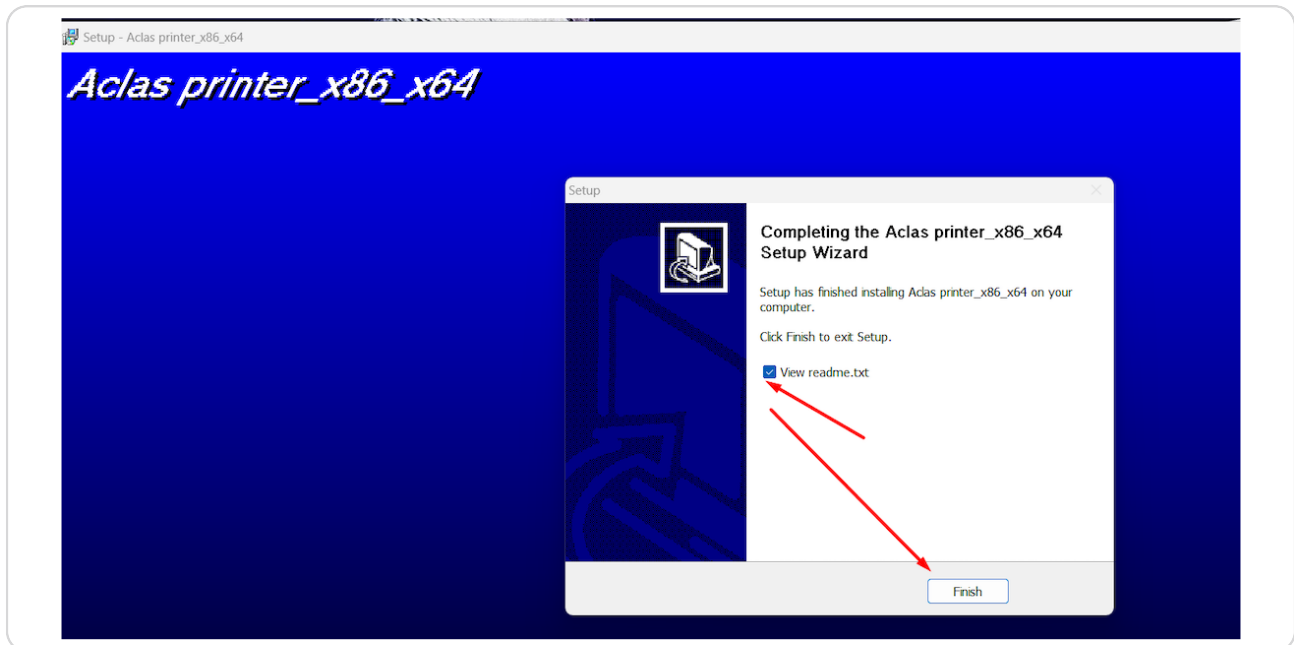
Setup - Aclas printer_x86_x64

Aclas printer_x86_x64

Setup

Completing the Aclas printer_x86_x64 Setup Wizard

Setup has finished installing Aclas printer_x86_x64 on your computer.

Click Finish to exit Setup.

View readme.txt

Finish